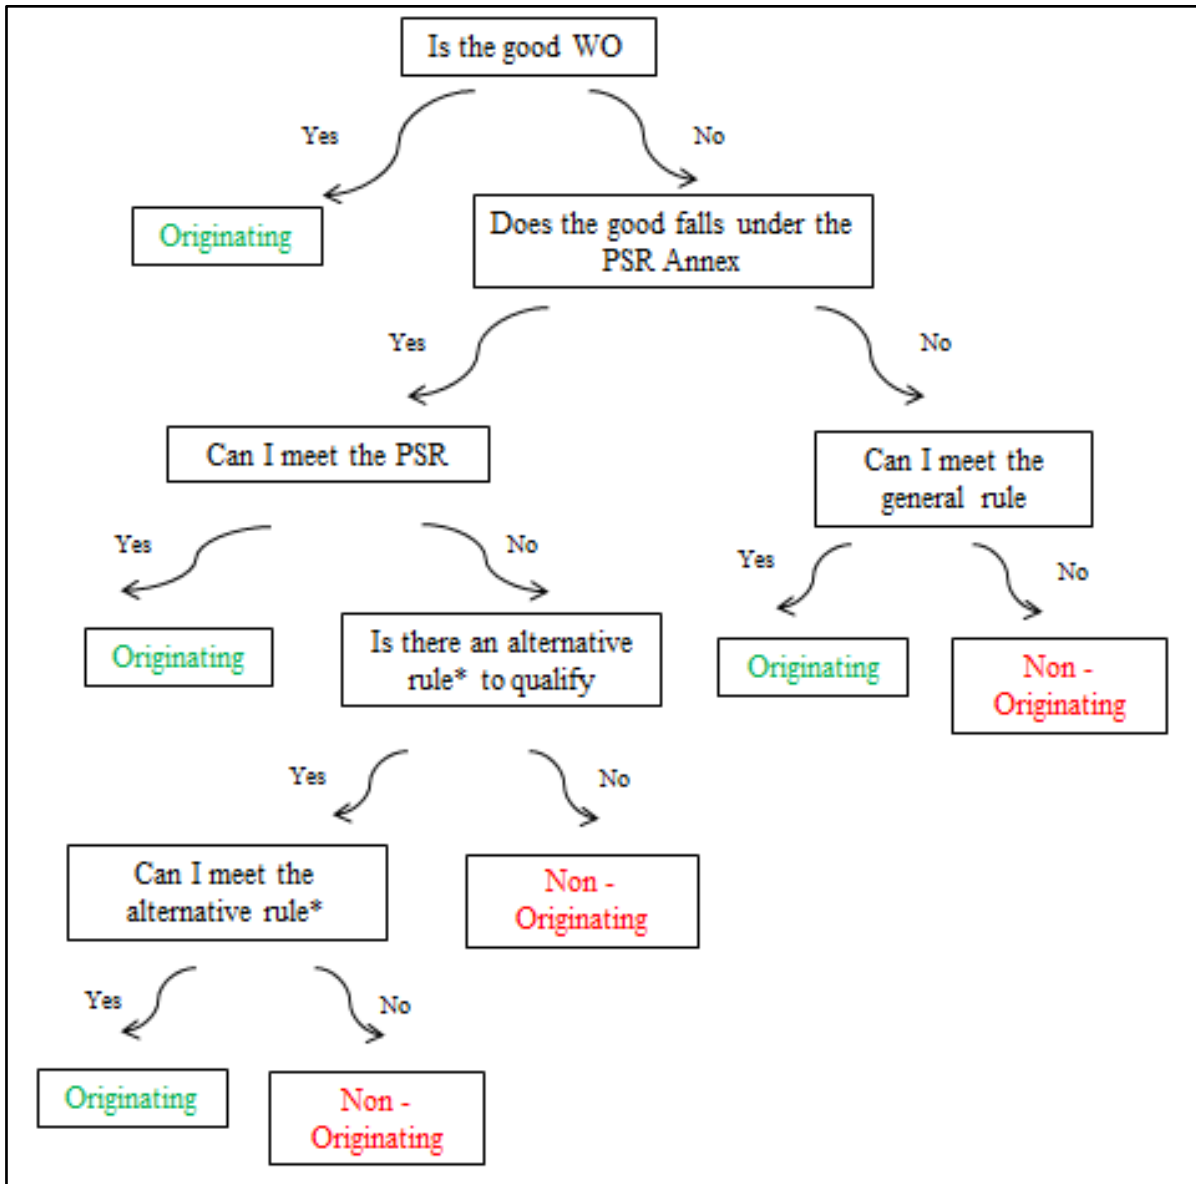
Is the good WO

Yes

No

Originating

Does the good falls under the PSR Annex

Yes

No

Can I meet the PSR

Can I meet the general rule

Yes

No

Yes

No

Originating

Is there an alternative rule* to qualify

Originating

Non - Originating

Yes

No

Can I meet the alternative rule*

Non - Originating

Yes

No

Originating

Non - Originating